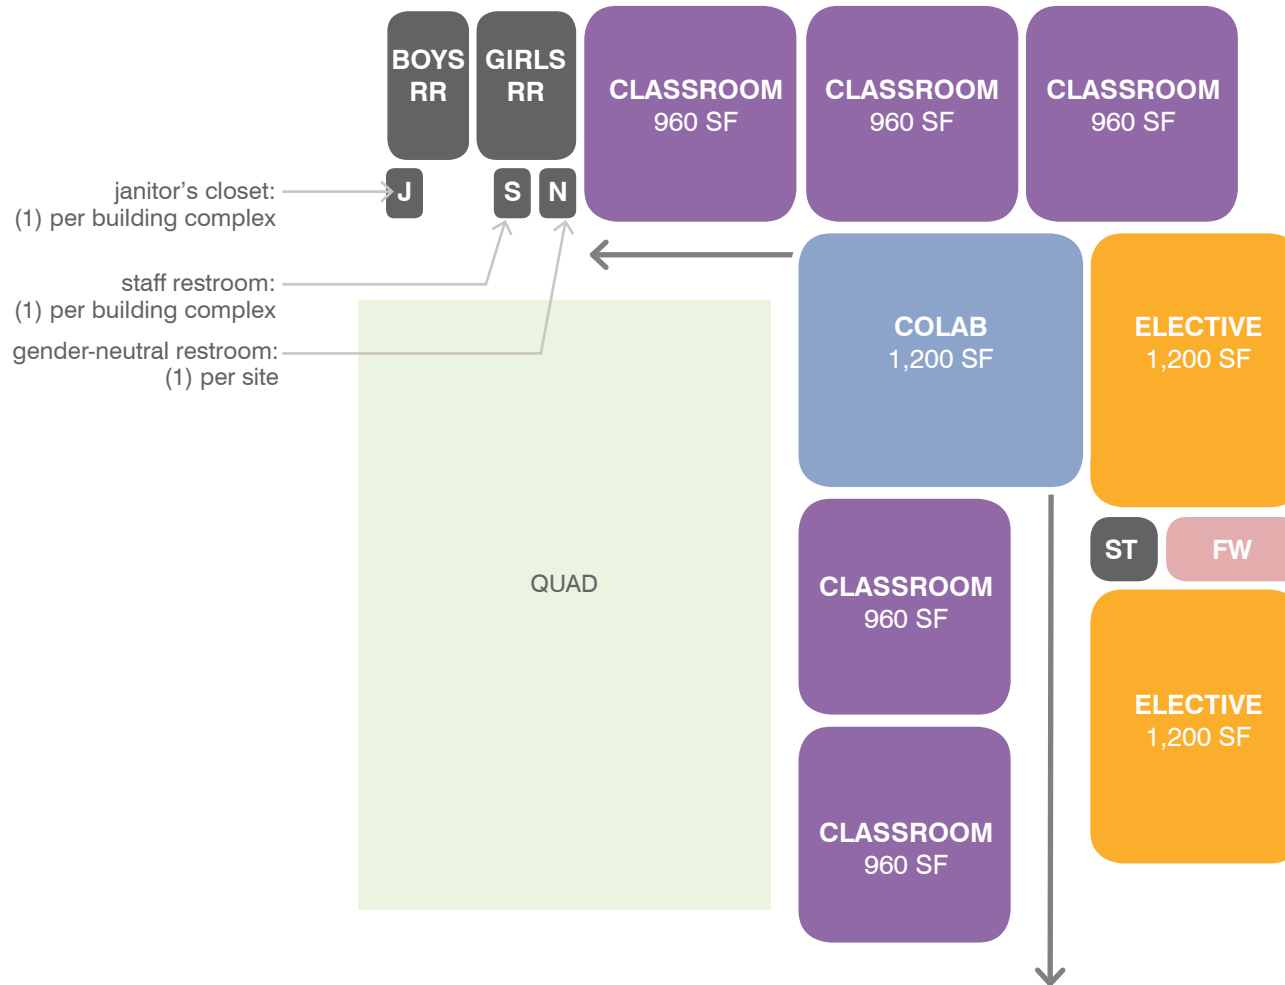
BOYS RR

GIRLS RR

CLASSROOM
960 SF

CLASSROOM
960 SF

CLASSROOM
960 SF

janitor's closet:
(1) per building complex

J

S

N

staff restroom:
(1) per building complex

gender-neutral restroom:
(1) per site

COLAB
1,200 SF

ELECTIVE
1,200 SF

QUAD

CLASSROOM
960 SF

ST

FW

ELECTIVE
1,200 SF

CLASSROOM
960 SF